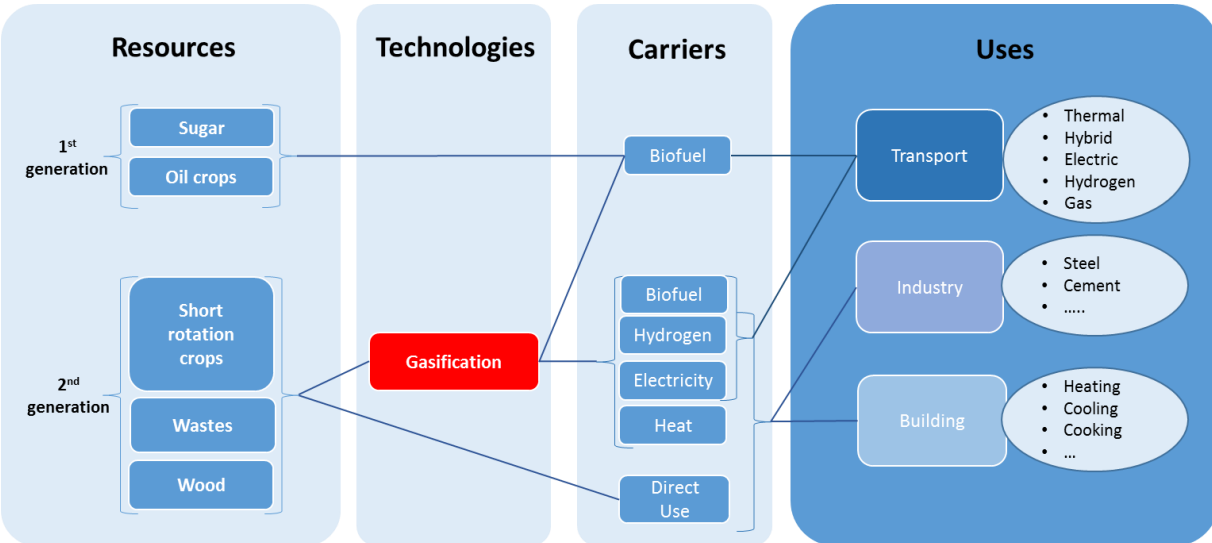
Resources

Technologies

Carriers

Uses

1st generation

Sugar

Oil crops

2nd generation

Short rotation crops

Wastes

Wood

Gasification

Biofuel

Biofuel

Hydrogen

Electricity

Heat

Direct Use

Transport

- Thermal
- Hybrid
- Electric
- Hydrogen
- Gas

Industry

- Steel
- Cement
- …..

Building

- Heating
- Cooling
- Cooking
- …